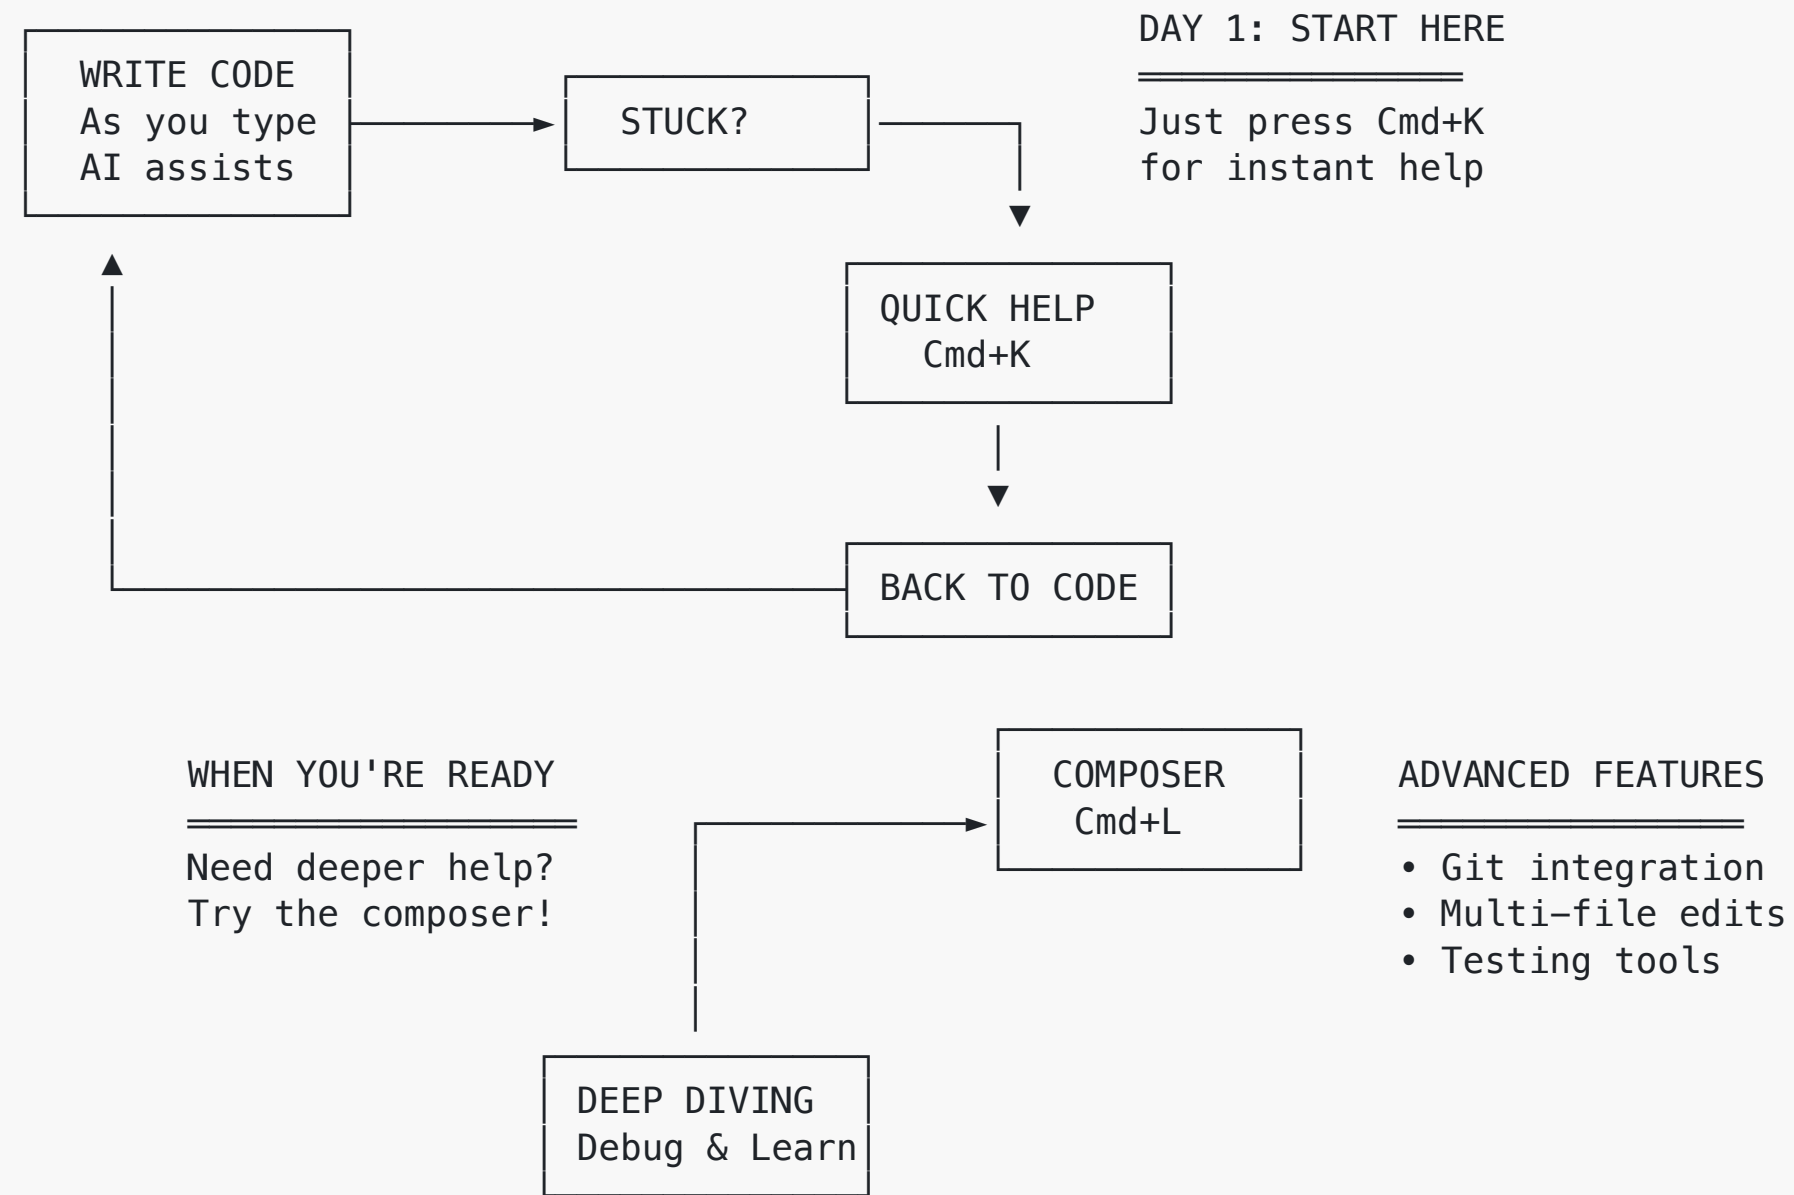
WRITE CODE
As you type
AI assists

STUCK?

DAY 1: START HERE

Just press Cmd+K
for instant help

QUICK HELP
Cmd+K

BACK TO CODE

WHEN YOU'RE READY

Need deeper help?
Try the composer!

COMPOSER
Cmd+L

ADVANCED FEATURES

• Git integration
• Multi-file edits
• Testing tools

DEEP DIVING
Debug & Learn